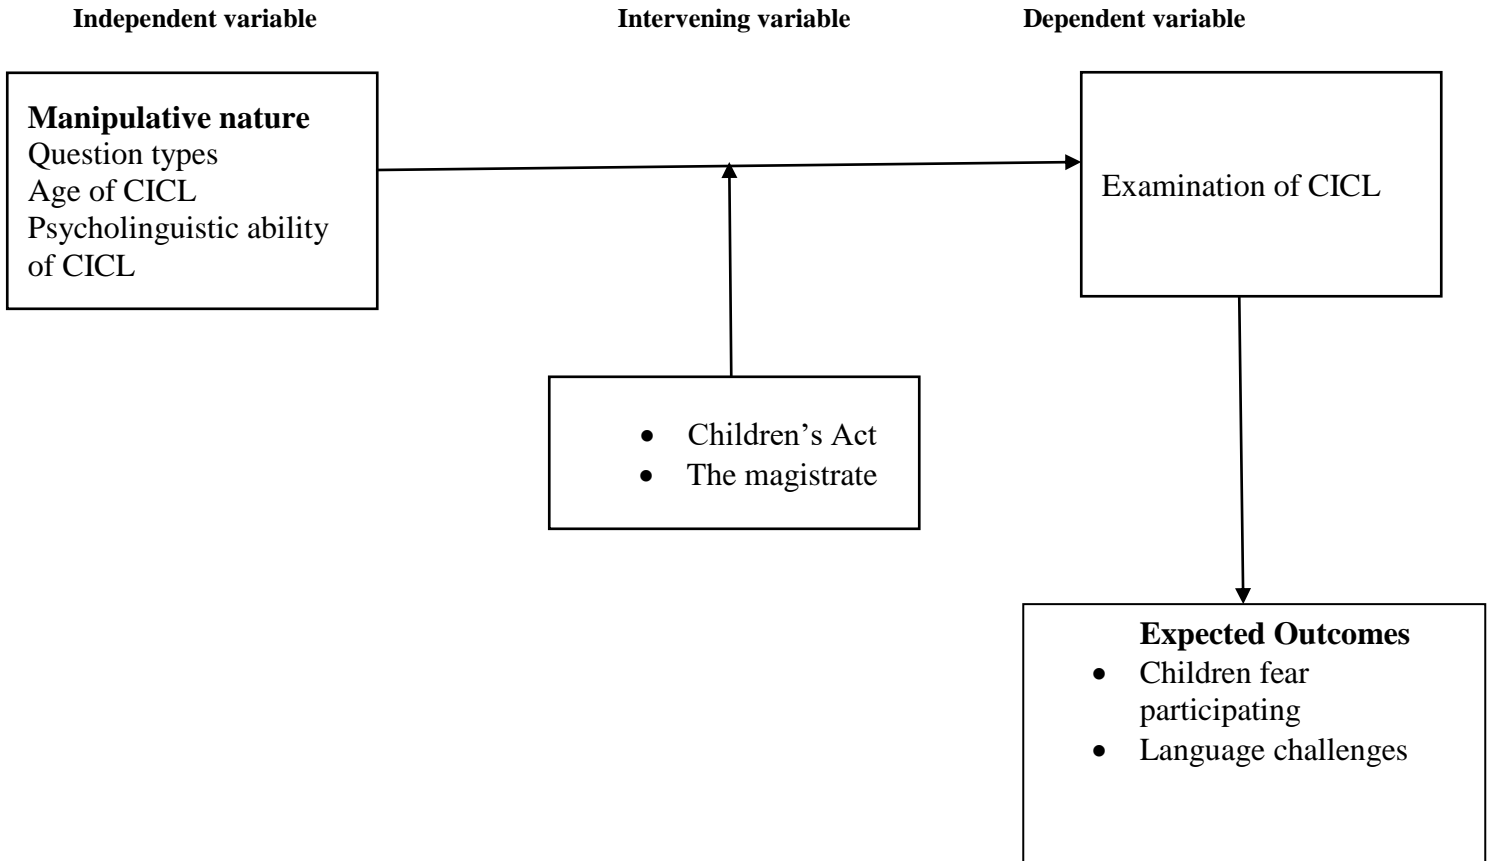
Independent variable

Intervening variable

Dependent variable

Manipulative nature
Question types
Age of CICL
Psycholinguistic ability of CICL

Examination of CICL

- Children's Act
- The magistrate

Expected Outcomes
- Children fear participating
- Language challenges